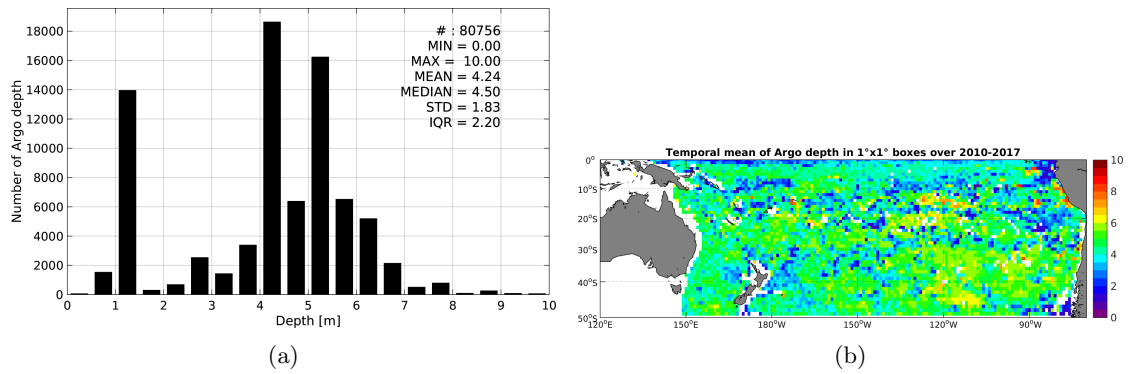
# : 80756
MIN = 0.00
MAX = 10.00
MEAN = 4.24
MEDIAN = 4.50
STD = 1.83
IQR = 2.20

Number of Argo depth

18000
16000
14000
12000
10000
8000
6000
4000
2000
0

0 1 2 3 4 5 6 7 8 9 10

Depth [m]

(a)

Temporal mean of Argo depth in 1°x1° boxes over 2010-2017

0°
10°S
20°S
30°S
40°S
50°S

120°E 150°E 180°W 150°W 120°W 90°W

10
8
6
4
2
0

(b)